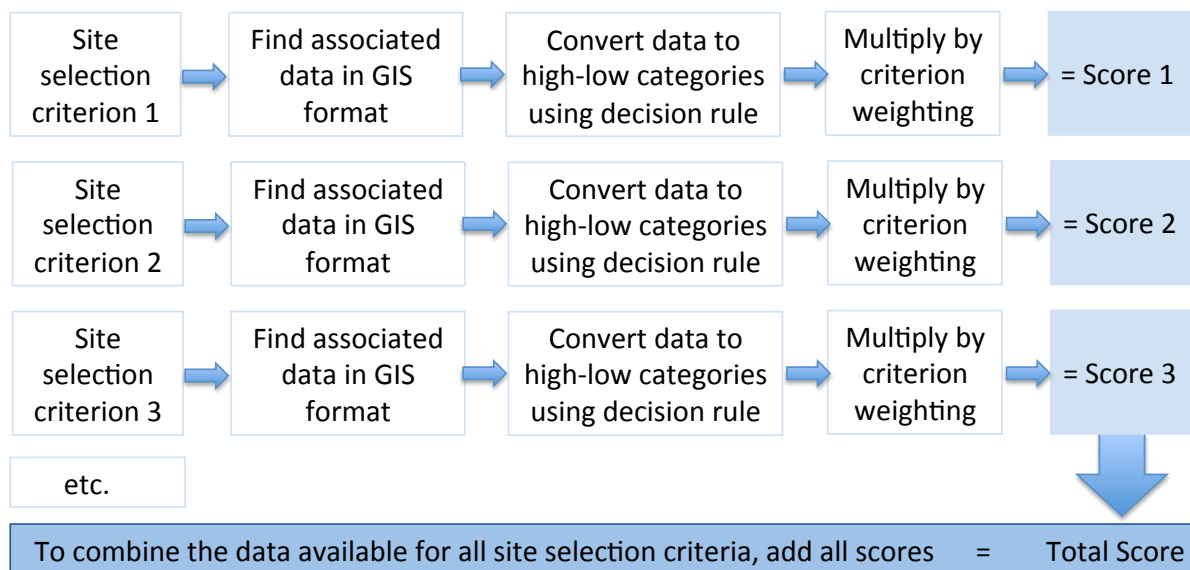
Site selection criterion 1

Find associated data in GIS format

Convert data to high-low categories using decision rule

Multiply by criterion weighting

= Score 1

Site selection criterion 2

Find associated data in GIS format

Convert data to high-low categories using decision rule

Multiply by criterion weighting

= Score 2

Site selection criterion 3

Find associated data in GIS format

Convert data to high-low categories using decision rule

Multiply by criterion weighting

= Score 3

etc.

To combine the data available for all site selection criteria, add all scores = Total Score